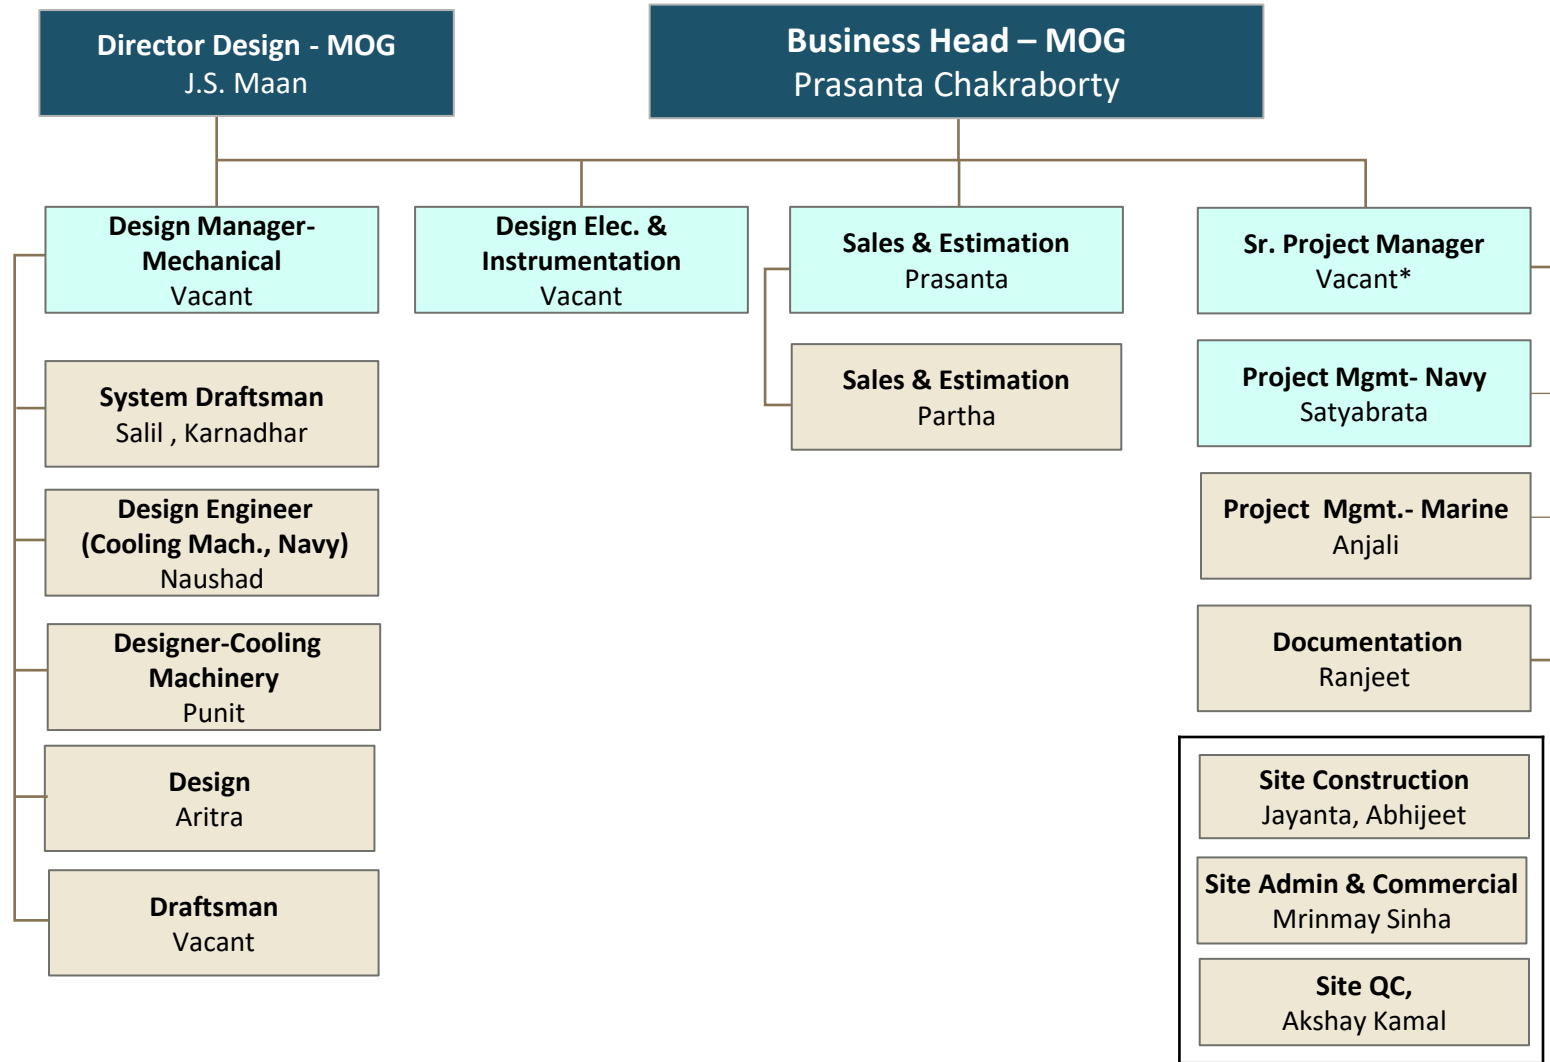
Director Design - MOG
J.S. Maan

Business Head – MOG
Prasanta Chakraborty

Design Manager-Mechanical
Vacant

Design Elec. & Instrumentation
Vacant

Sales & Estimation
Prasanta

Sr. Project Manager
Vacant*

System Draftsman
Salil , Karnadhar

Sales & Estimation
Partha

Project Mgmt- Navy
Satyabrata

Design Engineer (Cooling Mach., Navy)
Naushad

Project Mgmt.- Marine
Anjali

Designer-Cooling Machinery
Punit

Documentation
Ranjeet

Design
Aritra

Site Construction
Jayanta, Abhijeet

Draftsman
Vacant

Site Admin & Commercial
Mrinmay Sinha

Site QC,
Akshay Kamal